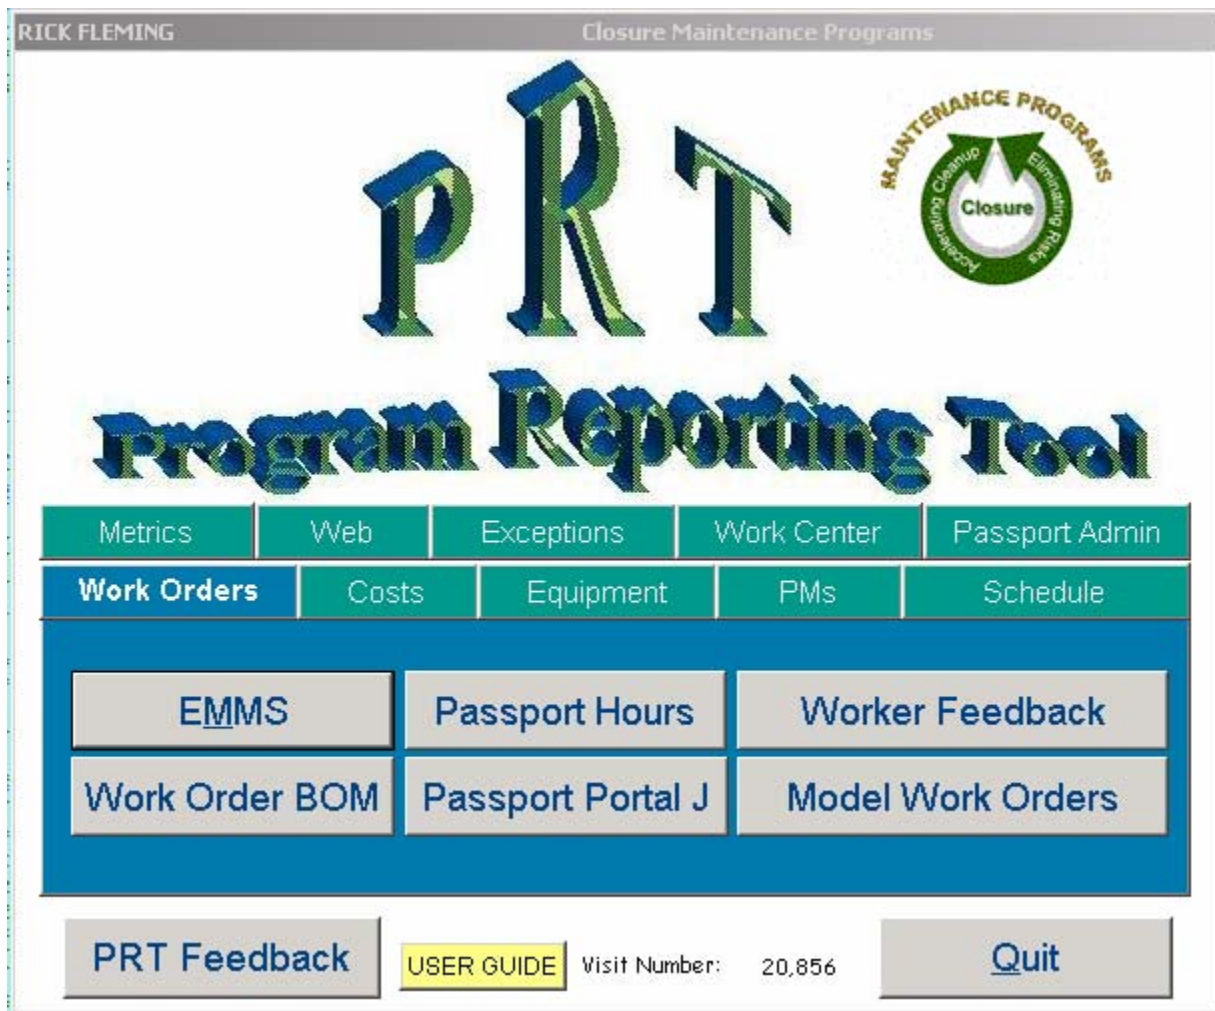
RICK FLEMING Closure Maintenance Programs

PRT

MAINTENANCE PROGRAMS
Closure
Accelerating Cleanup
Eliminating Risks

Program Reporting Tool

Metrics | Web | Exceptions | Work Center | Passport Admin

Work Orders | Costs | Equipment | PMs | Schedule

EMMS
Passport Hours
Worker Feedback
Work Order BOM
Passport Portal J
Model Work Orders

PRT Feedback
USER GUIDE
Visit Number: 20,856
Quit